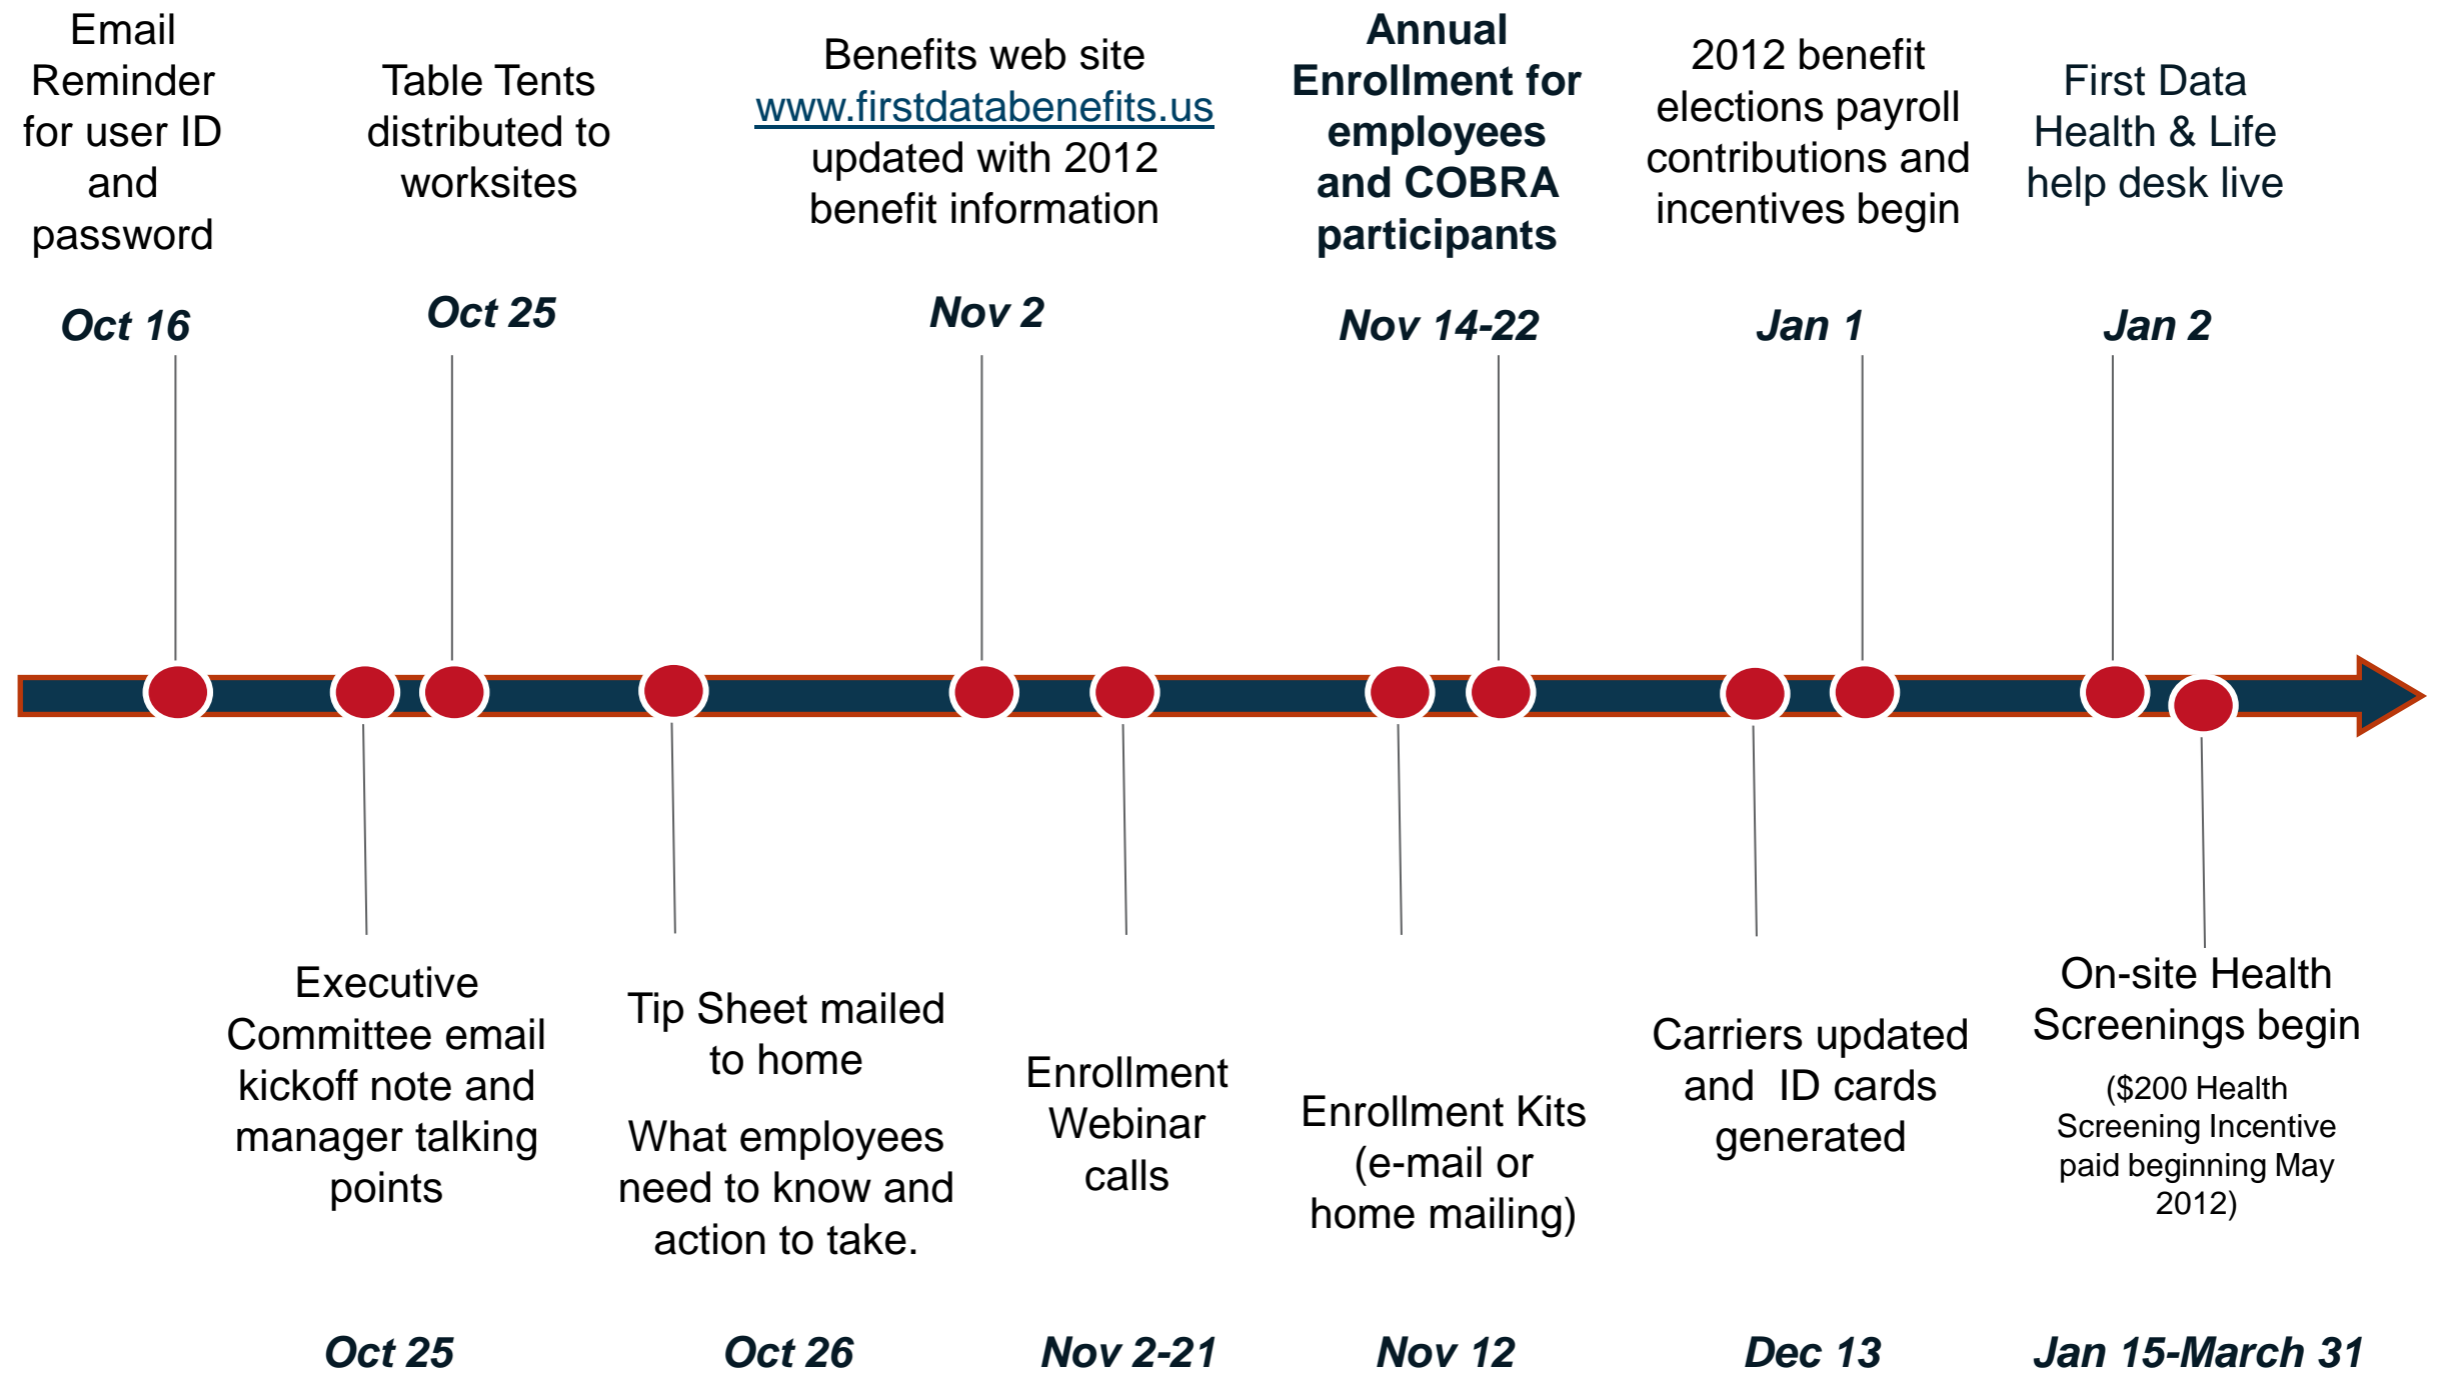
Email Reminder for user ID and password

Oct 16

Table Tents distributed to worksites

Oct 25

Benefits web site www.firstdatabenefits.us updated with 2012 benefit information

Nov 2

**Annual Enrollment for employees and COBRA participants**

Nov 14-22

2012 benefit elections payroll contributions and incentives begin

Jan 1

First Data Health & Life help desk live

Jan 2

Executive Committee email kickoff note and manager talking points

Oct 25

Tip Sheet mailed to home

What employees need to know and action to take.

Oct 26

Enrollment Webinar calls

Nov 2-21

Enrollment Kits (e-mail or home mailing)

Nov 12

Carriers updated and ID cards generated

Dec 13

On-site Health Screenings begin

($200 Health Screening Incentive paid beginning May 2012)

Jan 15-March 31